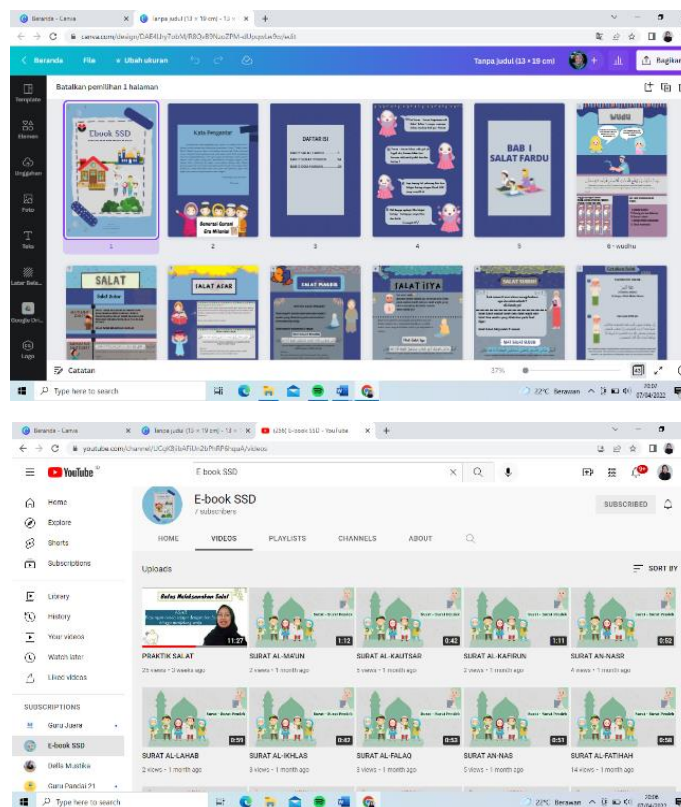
Beranda - Canva
Tanpa judul (13 × 19 cm) - 13 ×
canva.com/design/DAE4LFy7ob M/R8Qv89NuoZPM-dUpqsbzfbo/edit

Beranda File Ubah ukuran
Tanpa judul (13 × 19 cm)
Bagikan

Batalkan pemilihan 1 halaman

Template
Elemen
Unggahan
Foto
Teks
Latar Bela...
Google Dri...
Logo

Ebook SSD
Kata Pengantar
DAFTAR ISI
BAB I SALAT FARDU
WUDHU

1
2
3
4
5
6 - wudhu

SALAT
SALAT ASAR
SALAT MAGRIB
SALAT ISYA
SALAT SUBUH

Catatan
37%

Type here to search
22°C Berawan
07/04/2022

Beranda - Canva
Tanpa judul (13 × 19 cm) - 13 ×
(20) E-book SSD - YouTube
youtube.com/channel/UCqK8jbAFiUn2bPhRP6hqaA/videos

YouTube
E-book SSD

Home
Explore
Shorts
Subscriptions
Library
History
Your videos
Watch later
Liked videos

SUBSCRIPTIONS
Guru Juara
E-book SSD
Della Mustika
Guru Pandai 21

E-book SSD
7 subscribers
SUBSCRIBED

HOME VIDEOS PLAYLISTS CHANNELS ABOUT

Uploads
SORT BY

11:27
PRAKTIK SALAT
23 views • 3 weeks ago

1:12
SURAT AL-MA'UN
2 views • 1 month ago

0:42
SURAT AL-KAUTSAR
3 views • 1 month ago

1:11
SURAT AL-KAFIRUN
2 views • 1 month ago

0:52
SURAT AN-NASR
4 views • 1 month ago

0:59
SURAT AL-LAHAB
2 views • 1 month ago

0:47
SURAT AL-IKHLAS
3 views • 1 month ago

0:53
SURAT AL-FALAQ
3 views • 1 month ago

0:51
SURAT AN-NAS
5 views • 1 month ago

0:58
SURAT AL-FATIHAH
14 views • 1 month ago

Type here to search
22°C Berawan
07/04/2022